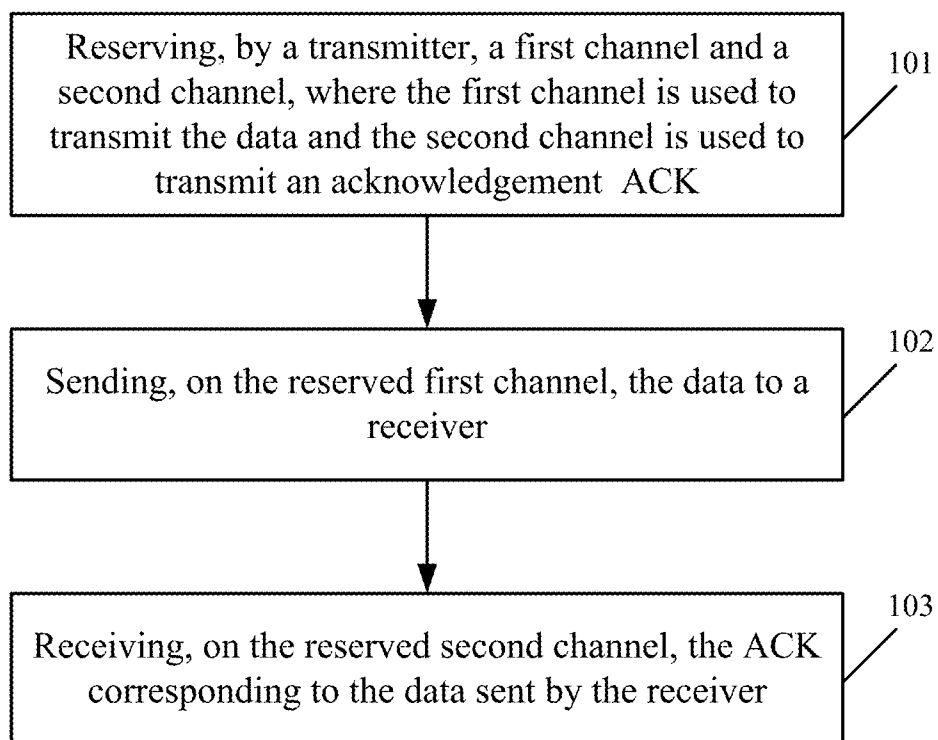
Reserving, by a transmitter, a first channel and a second channel, where the first channel is used to transmit the data and the second channel is used to transmit an acknowledgement ACK

101

Sending, on the reserved first channel, the data to a receiver

102

Receiving, on the reserved second channel, the ACK corresponding to the data sent by the receiver

103